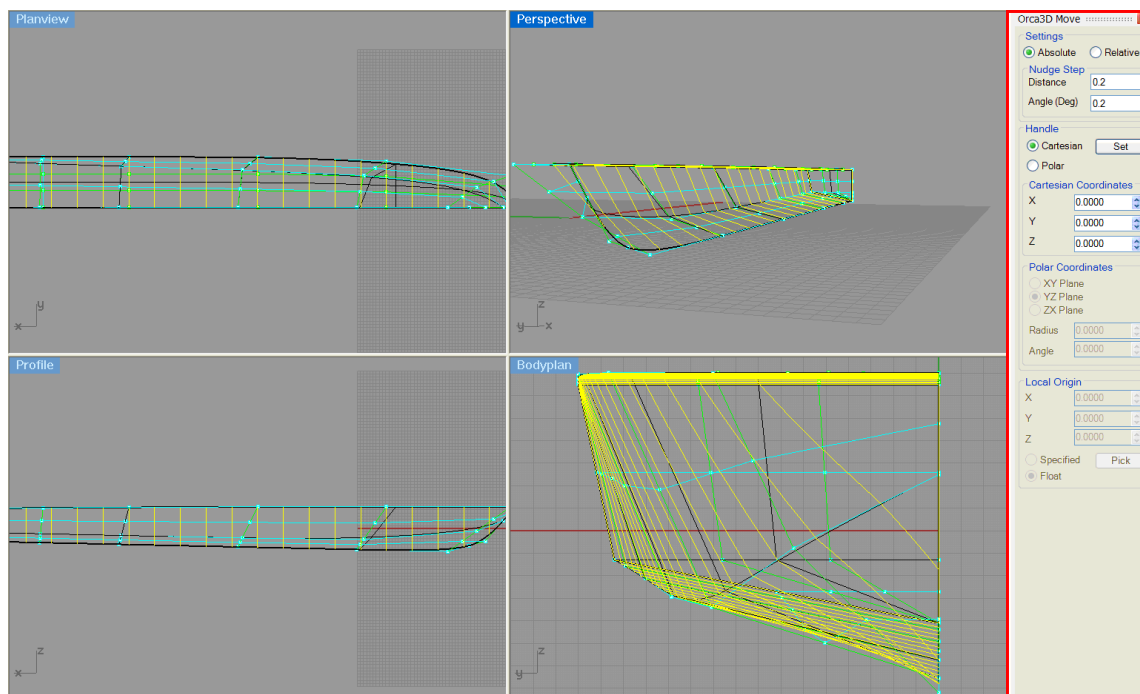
Planview

y
x

Perspective

z
y x

Profile

z
x

Bodyplan

z
y

Orca3D Move

Settings
Absolute
Relative

Nudge Step
Distance 0.2
Angle (Deg) 0.2

Handle
Cartesian
Set
Polar

Cartesian Coordinates
X 0.0000
Y 0.0000
Z 0.0000

Polar Coordinates
XY Plane
YZ Plane
ZX Plane
Radius 0.0000
Angle 0.0000

Local Origin
X 0.0000
Y 0.0000
Z 0.0000
Specified
Pick
Float